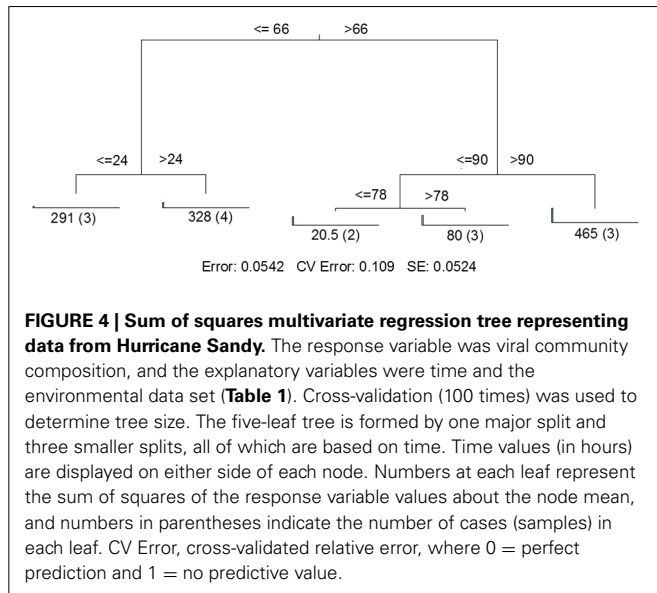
<= 66 >66

<=24 >24

<=90 >90

<=78 >78

291 (3)

328 (4)

20.5 (2)

80 (3)

465 (3)

Error: 0.0542 CV Error: 0.109 SE: 0.0524

**FIGURE 4 | Sum of squares multivariate regression tree representing data from Hurricane Sandy.** The response variable was viral community composition, and the explanatory variables were time and the environmental data set (**Table 1**). Cross-validation (100 times) was used to determine tree size. The five-leaf tree is formed by one major split and three smaller splits, all of which are based on time. Time values (in hours) are displayed on either side of each node. Numbers at each leaf represent the sum of squares of the response variable values about the node mean, and numbers in parentheses indicate the number of cases (samples) in each leaf. CV Error, cross-validated relative error, where $0 =$ perfect prediction and $1 =$ no predictive value.